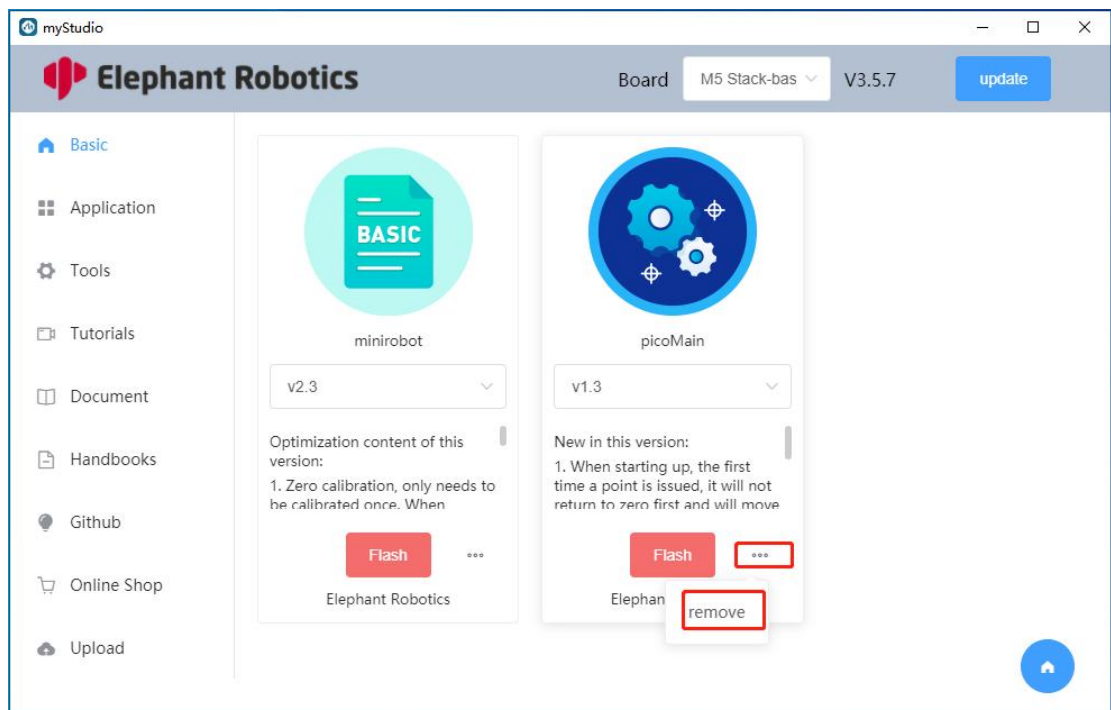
myStudio

Elephant Robotics

Board M5 Stack-bas V3.5.7 update

Basic

Application

Tools

Tutorials

Document

Handbooks

Github

Online Shop

Upload

BASIC

minirobot

v2.3

Optimization content of this version:
1. Zero calibration, only needs to be calibrated once. When

Flash

Elephant Robotics

picoMain

v1.3

New in this version:
1. When starting up, the first time a point is issued, it will not return to zero first and will move

Flash

Elephan

remove